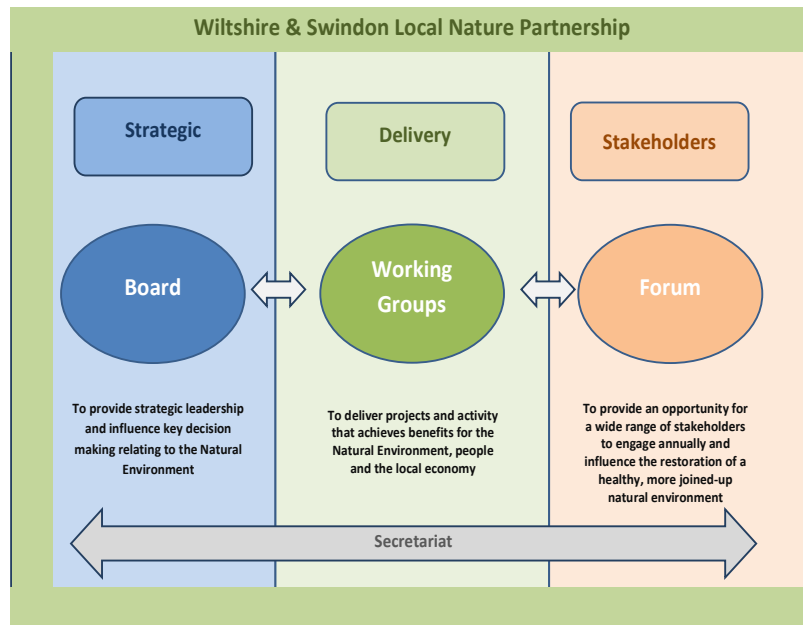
Wiltshire & Swindon Local Nature Partnership

Strategic

Board

To provide strategic leadership and influence key decision making relating to the Natural Environment

Delivery

Working Groups

To deliver projects and activity that achieves benefits for the Natural Environment, people and the local economy

Stakeholders

Forum

To provide an opportunity for a wide range of stakeholders to engage annually and influence the restoration of a healthy, more joined-up natural environment

Secretariat